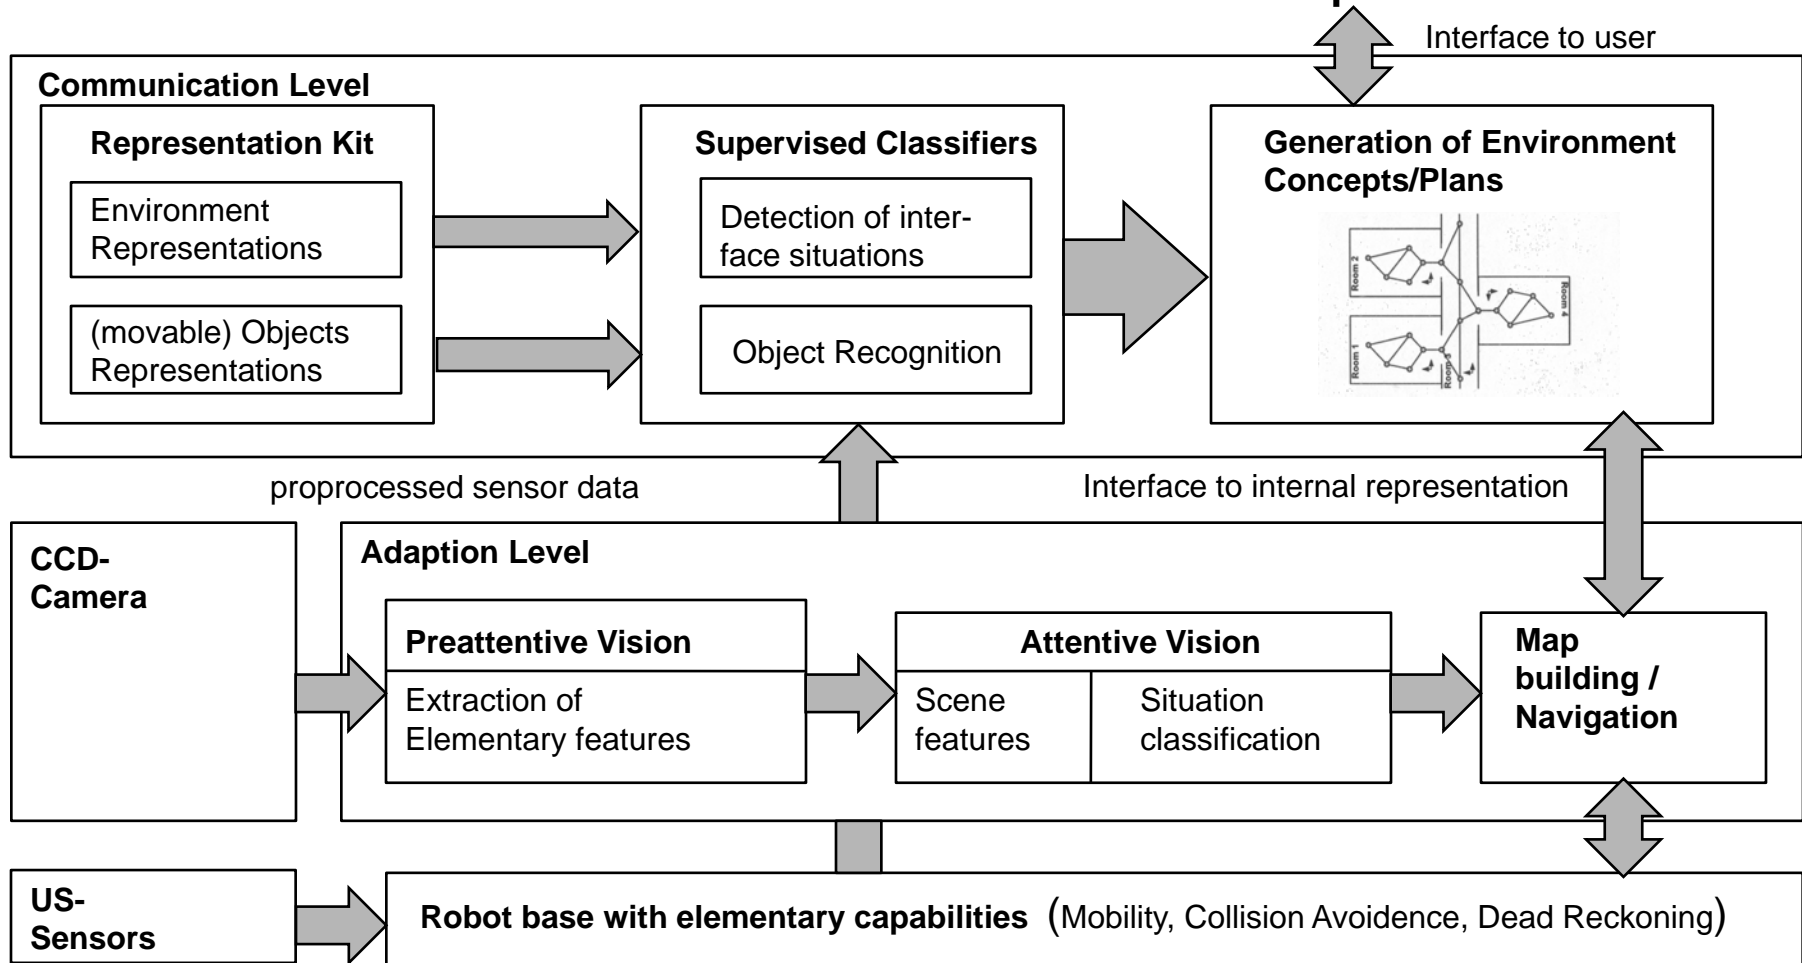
Interface to user

Communication Level

Representation Kit

Environment Representations

(movable) Objects Representations

Supervised Classifiers

Detection of interface situations

Object Recognition

Generation of Environment Concepts/Plans

Room 2

Room 1

Room 3

Room 4

proprocessed sensor data

Interface to internal representation

CCD-Camera

Adaption Level

Preattentive Vision

Extraction of Elementary features

Attentive Vision

Scene features

Situation classification

Map building / Navigation

US-Sensors

Robot base with elementary capabilities (Mobility, Collision Avoidence, Dead Reckoning)